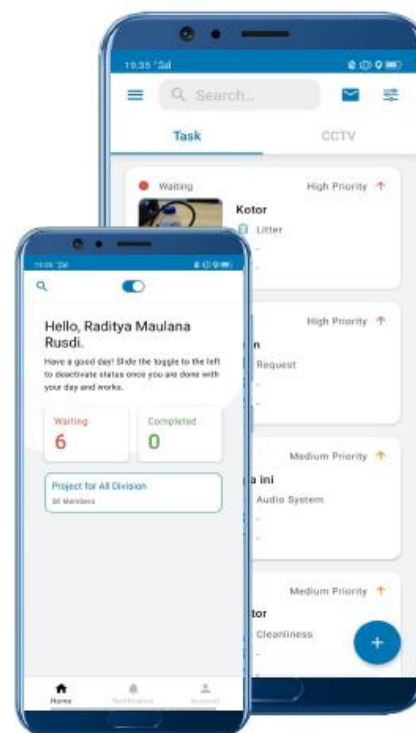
19:35
Search...
Task
CCTV
Waiting
High Priority ↑
Kotor
Litter
-
-
High Priority ↑
n
Request
-
Medium Priority ↑
a ini
Audio System
-
Medium Priority ↑
tor
Cleanliness
-
+

19:35
Hello, Raditya Maulana Rusdi.
Have a good day! Slide the toggle to the left to deactivate status once you are done with your day and works.
Waiting
6
Completed
0
Project for All Division
30 Members
Home
Notification
Account